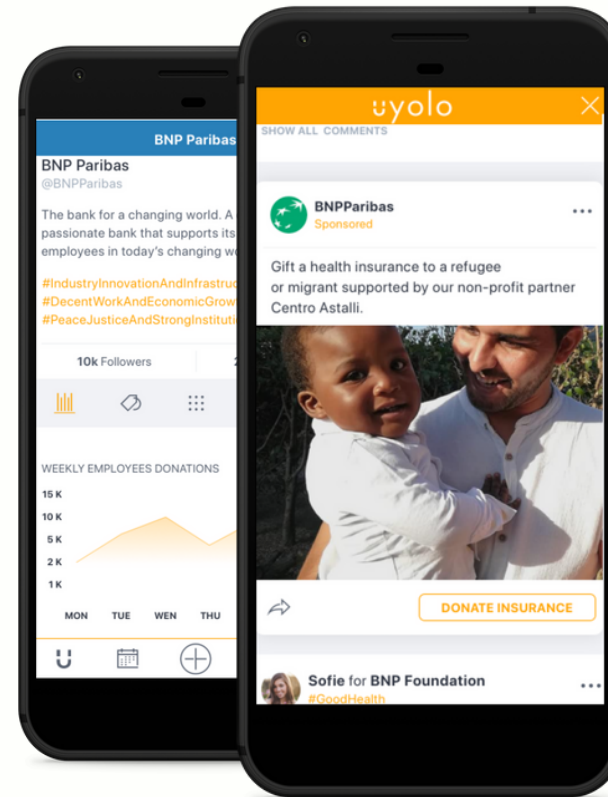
BNP Paribas

BNP Paribas
@BNPParibas

The bank for a changing world. A passionate bank that supports its employees in today's changing w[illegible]

#IndustryInnovationAndInfrastru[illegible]
#DecentWorkAndEconomicGrow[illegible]
#PeaceJusticeAndStrongInstituti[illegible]

10k Followers

WEEKLY EMPLOYEES DONATIONS

15 K
10 K
5 K
2 K
1 K

MON TUE WEN THU

uyolo

SHOW ALL COMMENTS

BNPParibas
Sponsored

Gift a health insurance to a refugee or migrant supported by our non-profit partner Centro Astalli.

DONATE INSURANCE

Sofie for BNP Foundation
#GoodHealth